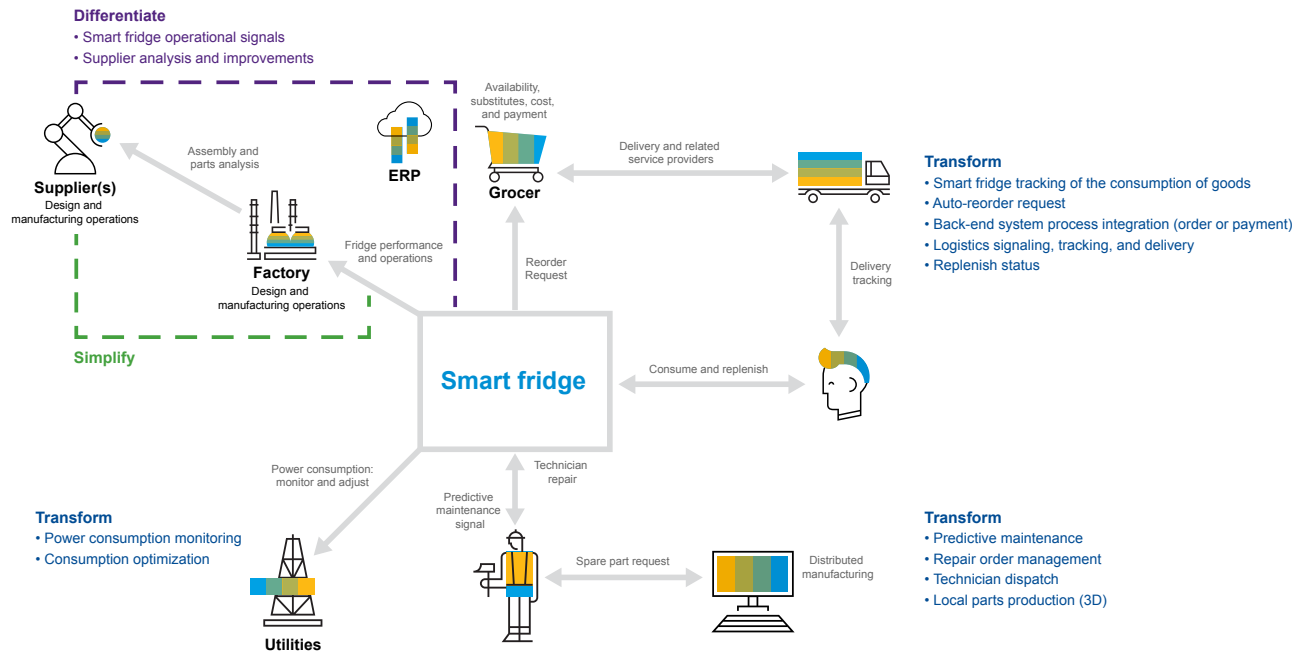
Differentiate
• Smart fridge operational signals
• Supplier analysis and improvements

Supplier(s)
Design and manufacturing operations

Assembly and parts analysis

ERP

Factory
Design and manufacturing operations

Simplify

Availability, substitutes, cost, and payment

Grocer

Delivery and related service providers

Transform
• Smart fridge tracking of the consumption of goods
• Auto-reorder request
• Back-end system process integration (order or payment)
• Logistics signaling, tracking, and delivery
• Replenish status

Fridge performance and operations

Reorder Request

Delivery tracking

Smart fridge

Consume and replenish

Power consumption: monitor and adjust

Technician repair

Predictive maintenance signal

Transform
• Power consumption monitoring
• Consumption optimization

Utilities

Spare part request

Distributed manufacturing

Transform
• Predictive maintenance
• Repair order management
• Technician dispatch
• Local parts production (3D)